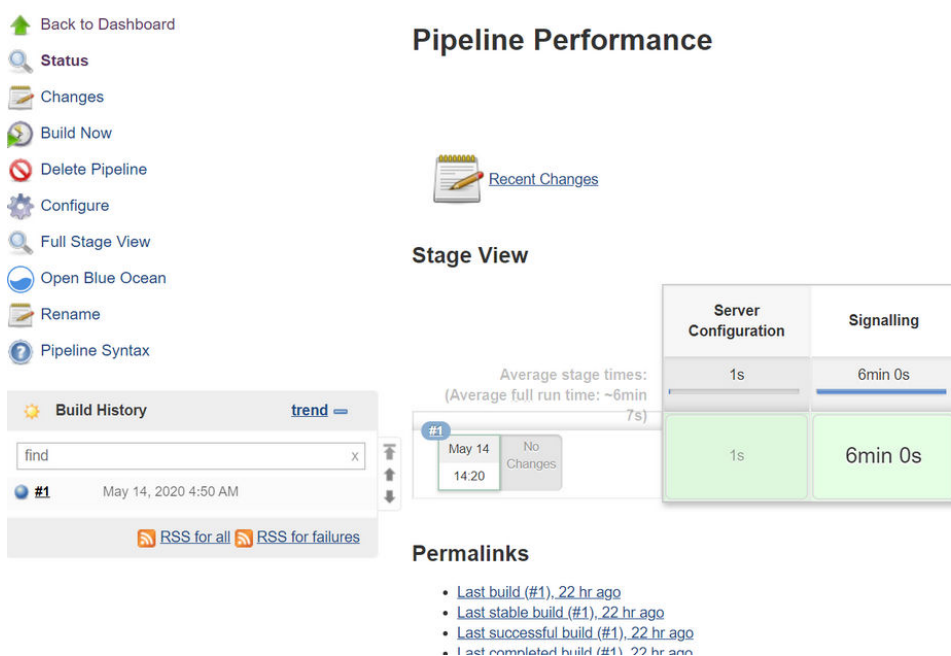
Back to Dashboard
Status
Changes
Build Now
Delete Pipeline
Configure
Full Stage View
Open Blue Ocean
Rename
Pipeline Syntax

Build History
trend
find
x
#1 May 14, 2020 4:50 AM
RSS for all RSS for failures

Pipeline Performance

Recent Changes

Stage View

| | Server Configuration | Signalling |
|---|---|---|
| Average stage times: (Average full run time: ~6min 7s) | 1s | 6min 0s |
| #1 May 14 14:20 No Changes | 1s | 6min 0s |

Permalinks

- Last build (#1), 22 hr ago
- Last stable build (#1), 22 hr ago
- Last successful build (#1), 22 hr ago
- Last completed build (#1), 22 hr ago